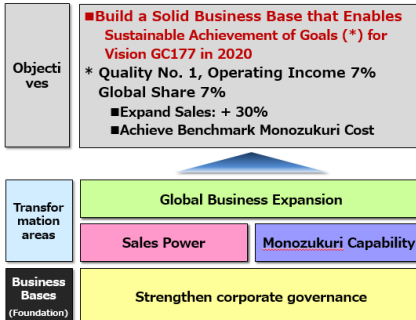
Objectives

■Build a Solid Business Base that Enables Sustainable Achievement of Goals (*) for Vision GC177 in 2020

* Quality No. 1, Operating Income 7% Global Share 7%

■Expand Sales: + 30%

■Achieve Benchmark Monozukuri Cost

Transformation areas

Global Business Expansion

Sales Power

Monozukuri Capability

Business Bases (Foundation)

Strengthen corporate governance